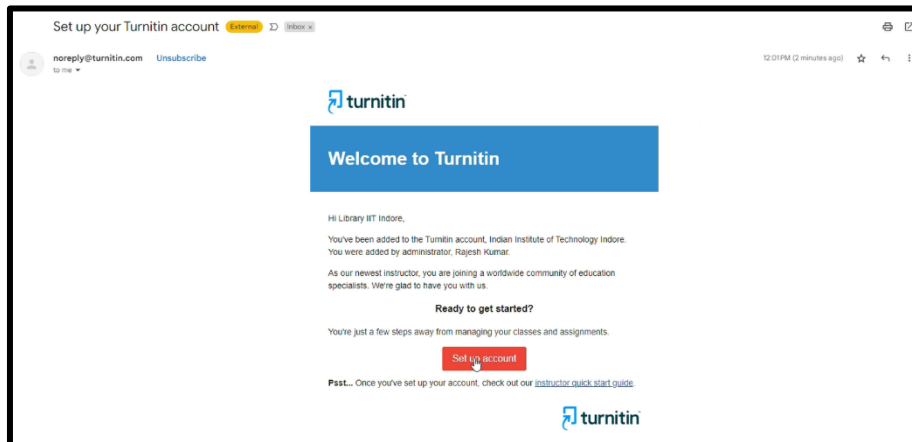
Set up your Turnitin account External Inbox ×

noreply@turnitin.com Unsubscribe
to me

12:01 PM (2 minutes ago)

turnitin

Welcome to Turnitin

Hi Library IIT Indore,

You've been added to the Turnitin account, Indian Institute of Technology Indore. You were added by administrator, Rajesh Kumar.

As our newest instructor, you are joining a worldwide community of education specialists. We're glad to have you with us.

Ready to get started?

You're just a few steps away from managing your classes and assignments.

Set up account

Psst... Once you've set up your account, check out our instructor quick start guide.

turnitin